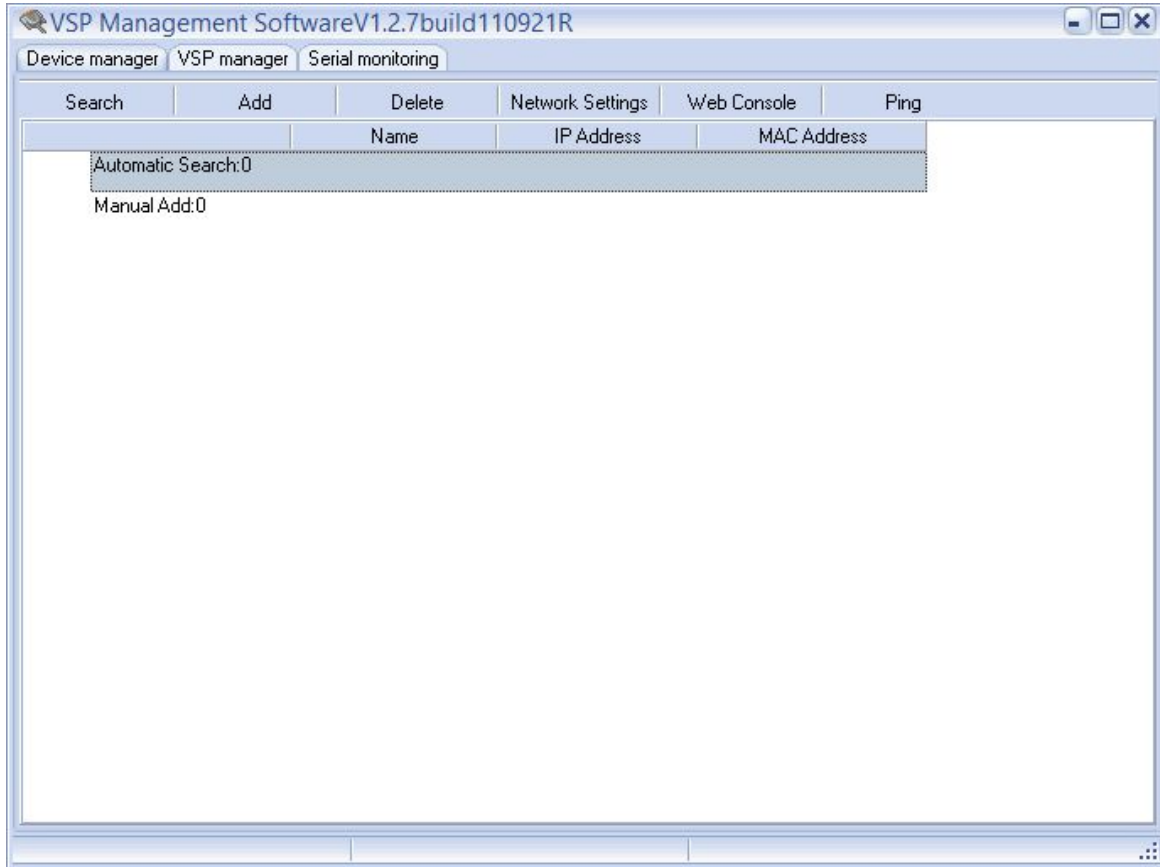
VSP Management SoftwareV1.2.7build110921R

Device manager | VSP manager | Serial monitoring

Search | Add | Delete | Network Settings | Web Console | Ping

| | Name | IP Address | MAC Address |
|---|---|---|---|
| Automatic Search:0 | | | |
| Manual Add:0 | | | |